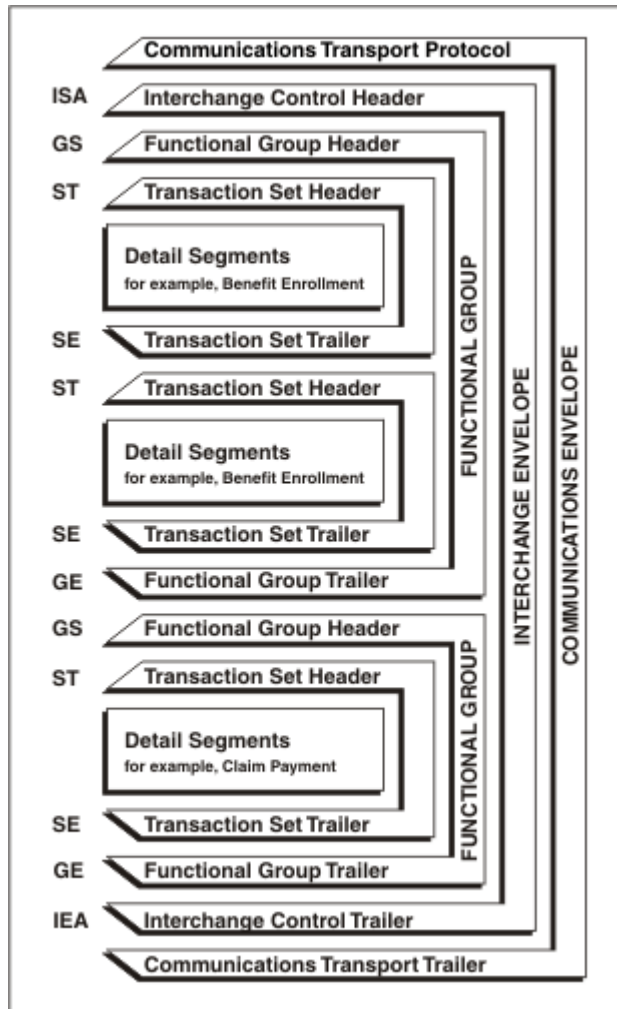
Communications Transport Protocol

ISA Interchange Control Header

GS Functional Group Header

ST Transaction Set Header

Detail Segments
for example, Benefit Enrollment

SE Transaction Set Trailer

ST Transaction Set Header

Detail Segments
for example, Benefit Enrollment

SE Transaction Set Trailer

GE Functional Group Trailer

FUNCTIONAL GROUP

GS Functional Group Header

ST Transaction Set Header

Detail Segments
for example, Claim Payment

SE Transaction Set Trailer

GE Functional Group Trailer

FUNCTIONAL GROUP

IEA Interchange Control Trailer

INTERCHANGE ENVELOPE

Communications Transport Trailer

COMMUNICATIONS ENVELOPE